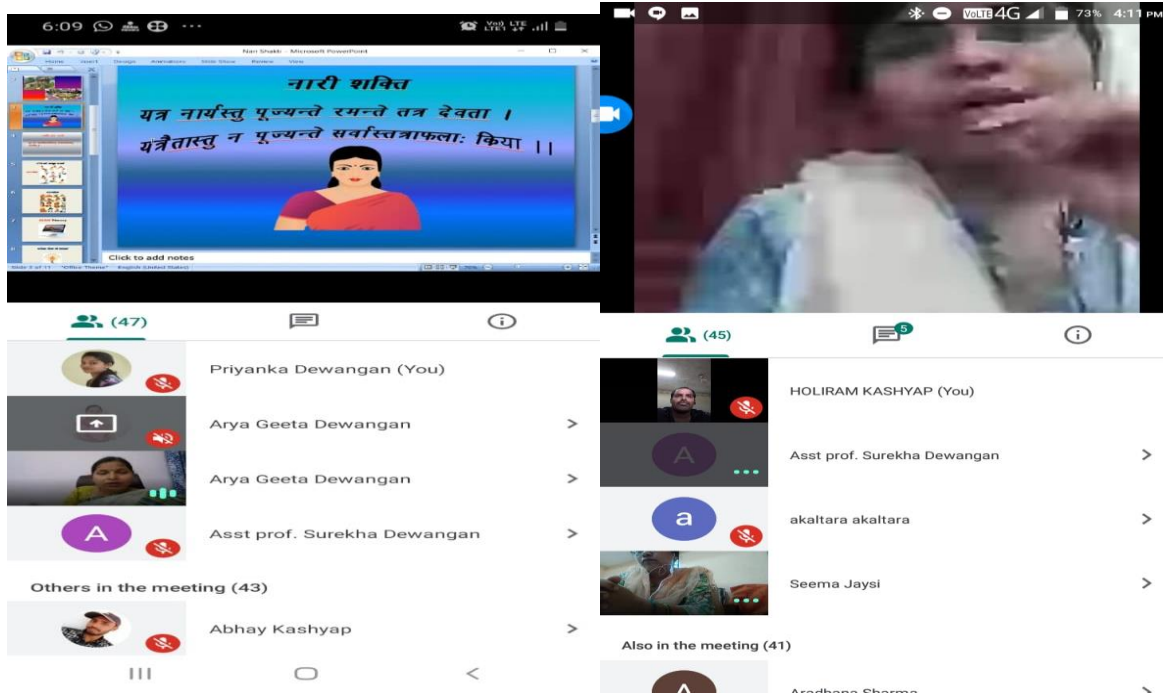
6:09

Nari Shakti - Microsoft PowerPoint

नारी शक्ति

यत्र नार्यस्तु पूज्यन्ते रमन्ते तत्र देवता ।
यत्रैतास्तु न पूज्यन्ते सर्वास्तित्राफला: किया ।।

Click to add notes

(47)

Priyanka Dewangan (You)

Arya Geeta Dewangan

Arya Geeta Dewangan

A

Asst prof. Surekha Dewangan

Others in the meeting (43)

Abhay Kashyap

4G 73% 4:11 PM

(45)

5

HOLIRAM KASHYAP (You)

A

Asst prof. Surekha Dewangan

a

akaltara akaltara

Seema Jaysi

Also in the meeting (41)

A

Aradhana Sharma